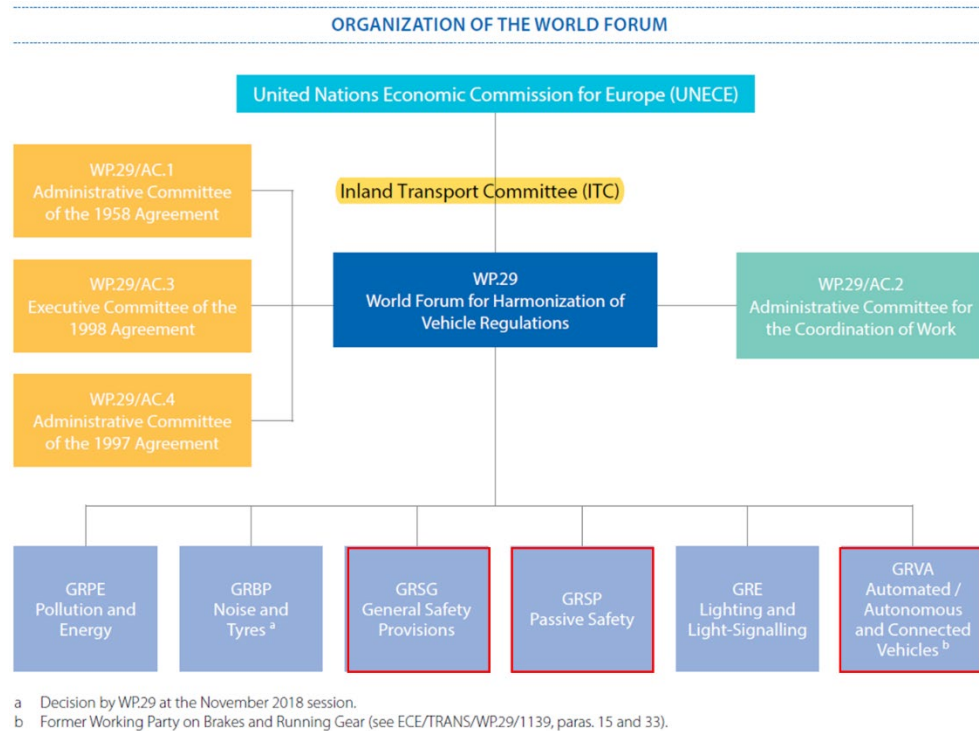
ORGANIZATION OF THE WORLD FORUM

United Nations Economic Commission for Europe (UNECE)

WP.29/AC.1
Administrative Committee of the 1958 Agreement

Inland Transport Committee (ITC)

WP.29/AC.3
Executive Committee of the 1998 Agreement

WP.29
World Forum for Harmonization of Vehicle Regulations

WP.29/AC.2
Administrative Committee for the Coordination of Work

WP.29/AC.4
Administrative Committee of the 1997 Agreement

GRPE
Pollution and Energy

GRBP
Noise and Tyres $^{a}$

GRSG
General Safety Provisions

GRSP
Passive Safety

GRE
Lighting and Light-Signalling

GRVA
Automated / Autonomous and Connected Vehicles $^{b}$

a Decision by WP.29 at the November 2018 session.
b Former Working Party on Brakes and Running Gear (see ECE/TRANS/WP.29/1139, paras. 15 and 33).